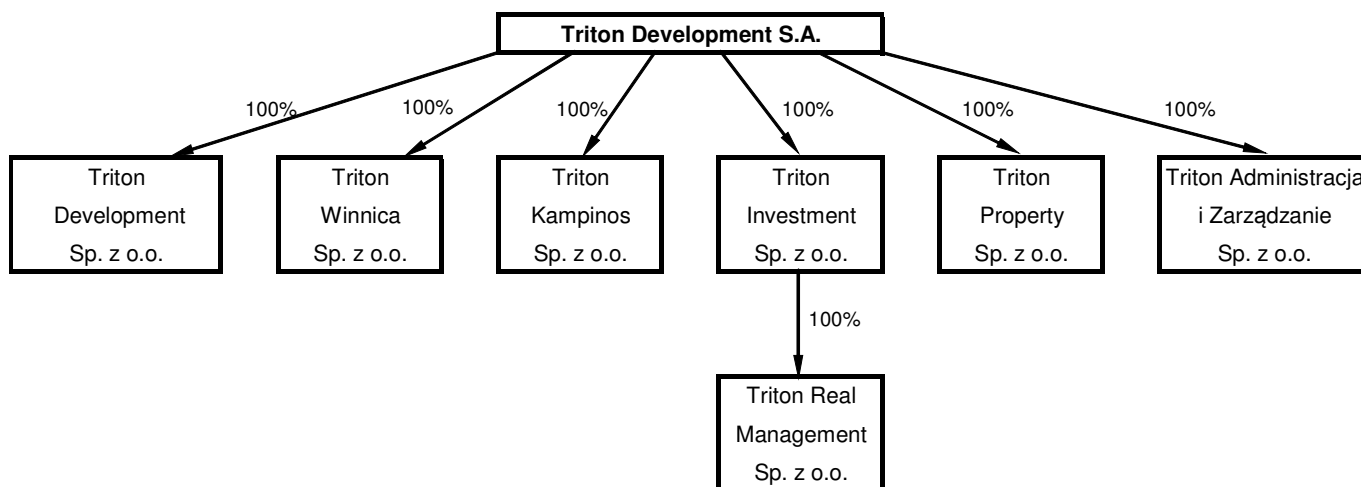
Triton Development S.A.

100%
100%
100%
100%
100%
100%

Triton Development Sp. z o.o.

Triton Winnica Sp. z o.o.

Triton Kampinos Sp. z o.o.

Triton Investment Sp. z o.o.

Triton Property Sp. z o.o.

Triton Administracja i Zarządzanie Sp. z o.o.

100%

Triton Real Management Sp. z o.o.